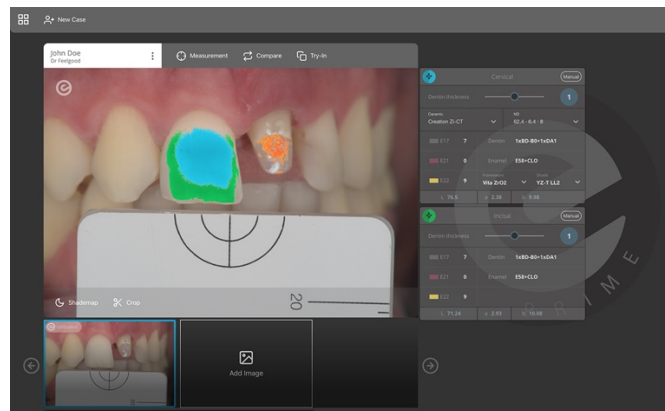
New Case

John Doe
Dr Feelgood

Measurement
Compare
Try-In

Shademap
Crop

20

Add Image

Cervical
Manual
Dentin thickness
1
Ceramic
Creation ZI-CT
ND
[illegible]
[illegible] 7
Dentin
1xBD-B0+1xDA1
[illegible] 8
Enamel
E58+CLO
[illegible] 9
Vita Zr-G2
YZ-T LL2
L 76.5
a 2.36
b 9.98

Incisal
Manual
Dentin thickness
1
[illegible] 7
Dentin
1xBD-B0+1xDA1
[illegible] 8
Enamel
E58+CLO
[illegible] 9
L 71.24
a 2.93
b 10.08

E
M
I
R
P